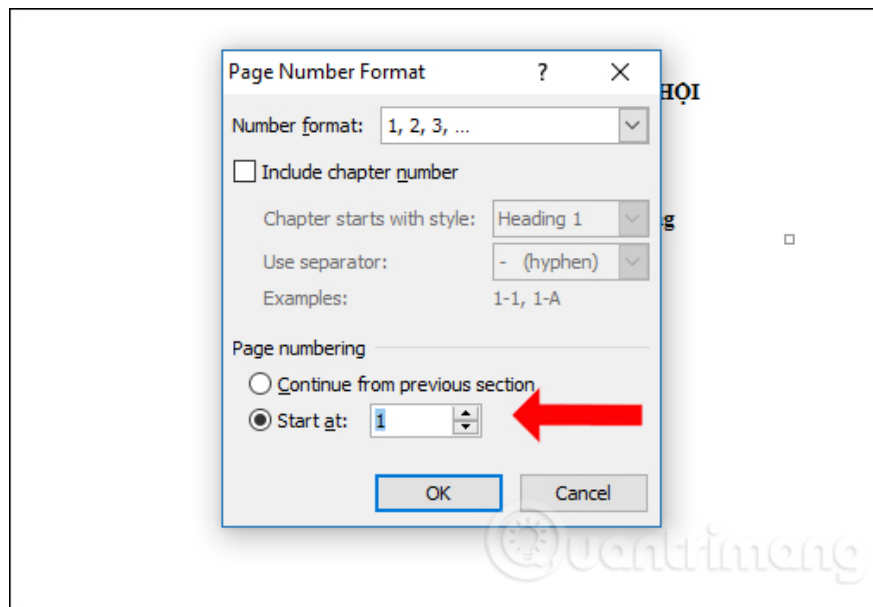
Page Number Format ? X

HỘI

Number format: 1, 2, 3, ...

Include chapter number

Chapter starts with style: Heading 1

g

Use separator: - (hyphen)

Examples: 1-1, 1-A

Page numbering

Continue from previous section

Start at: 1

OK Cancel

uantrimang